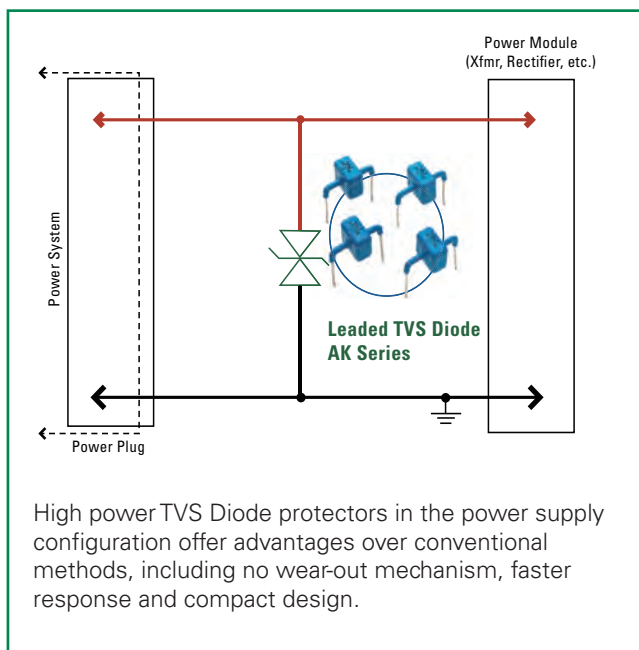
Power Module
(Xfmr, Rectifier, etc.)

Power System

Leaded TVS Diode
AK Series

Power Plug

High power TVS Diode protectors in the power supply configuration offer advantages over conventional methods, including no wear-out mechanism, faster response and compact design.